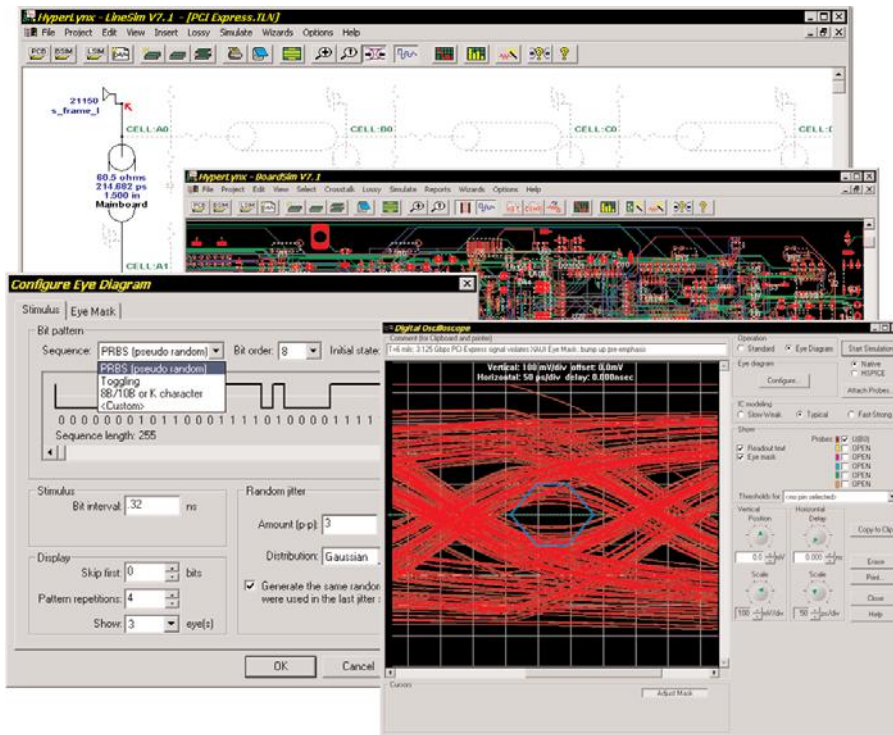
HyperLynx - LineSim V7.1 - [PCI Express.TLN]
File Project Edit View Insert Lossy Simulate Wizards Options Help

21150
s_frame_l
CELL:A0
CELL:B0
CELL:C0
CELL:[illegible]
60.5 ohms
214.682 ps
1.500 in
Mainboard
CELL:A1

HyperLynx - BoardSim V7.1
File Project Edit View Select Crosstalk Lossy Simulate Reports Wizards Options Help

Configure Eye Diagram
Stimulus | Eye Mask
Bit pattern
Sequence: PRBS (pseudo random) Bit order: 8 Initial state:
PRBS (pseudo random)
Toggling
8B/10B or K character
<Custom>
0 0 0 0 0 0 0 1 0 1 1 0 0 1 1 1 1 0 1 0 0 0 1 1 1 1
Sequence length: 255
Stimulus
Bit interval: .32 ns
Random jitter
Amount (p-p): 3
Distribution: Gaussian
Generate the same random were used in the last jitter
Display
Skip first: 0 bits
Pattern repetitions: 4
Show: 3 eye(s)
OK Cancel

Digital Oscilloscope
Comment (for Clipboard and printer)
1+6 mils; 3.125 Gbps PCI-Express signal violates XAUI Eye Mask; bump up pre-emphasis
Vertical: 100 mV/div offset: 0.0mV
Horizontal: 50 ps/div delay: 0.000nsec
Operation
Standard Eye Diagram Start Simulation
Eye diagram
Configure...
Native
HSPICE
Attach Probes
IC modeling
Slow-Weak Typical Fast-Strong
Show
Readout text
Eye mask
Probes U(B0)
OPEN
OPEN
OPEN
OPEN
OPEN
OPEN
Thresholds for <no pin selected>
Vertical
Position
Horizontal
Delay
0.0 mV
0.000 ns
Scale
Scale
100 mV/div
50 ps/div
Copy to Clip
Erase
Print...
Close
Help
Cursors
Adjust Mask